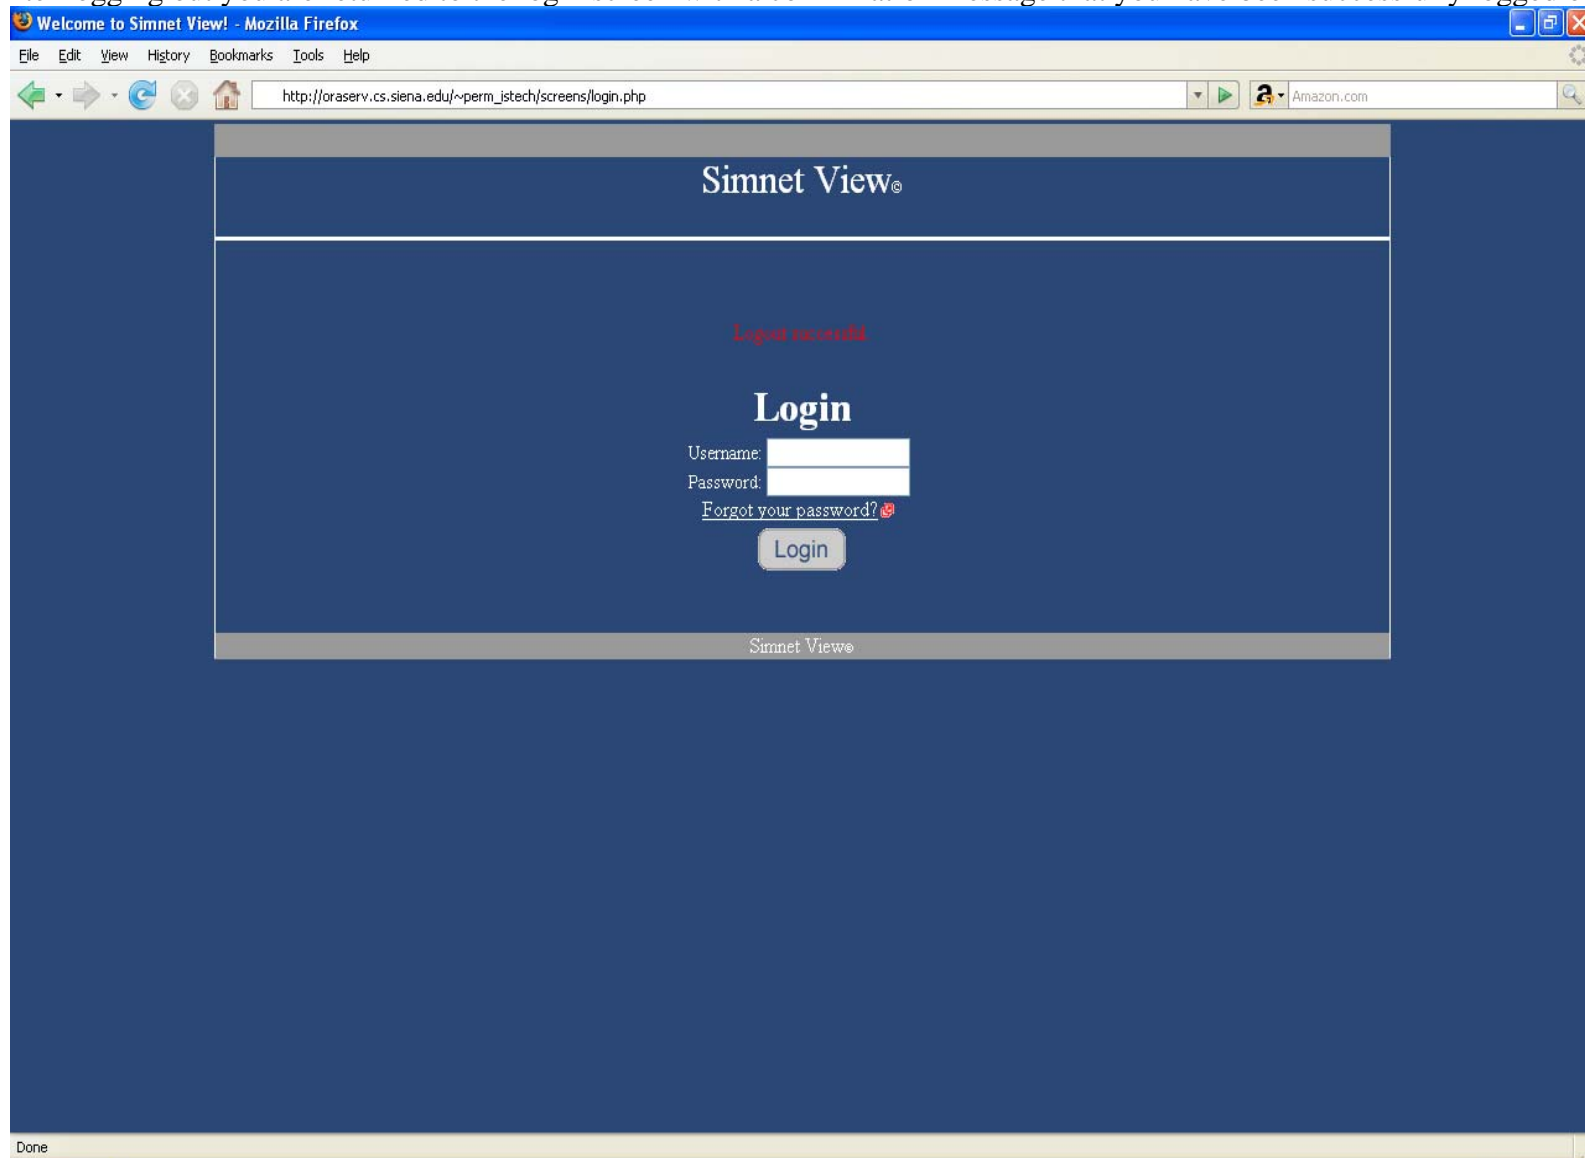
Welcome to Simnet View! - Mozilla Firefox

File Edit View History Bookmarks Tools Help

http://oraserv.cs.siena.edu/~perm_istech/screens/login.php

Amazon.com

Simnet View©

Logout successful

Login

Username:

Password:

Forgot your password?

Login

Simnet View©

Done